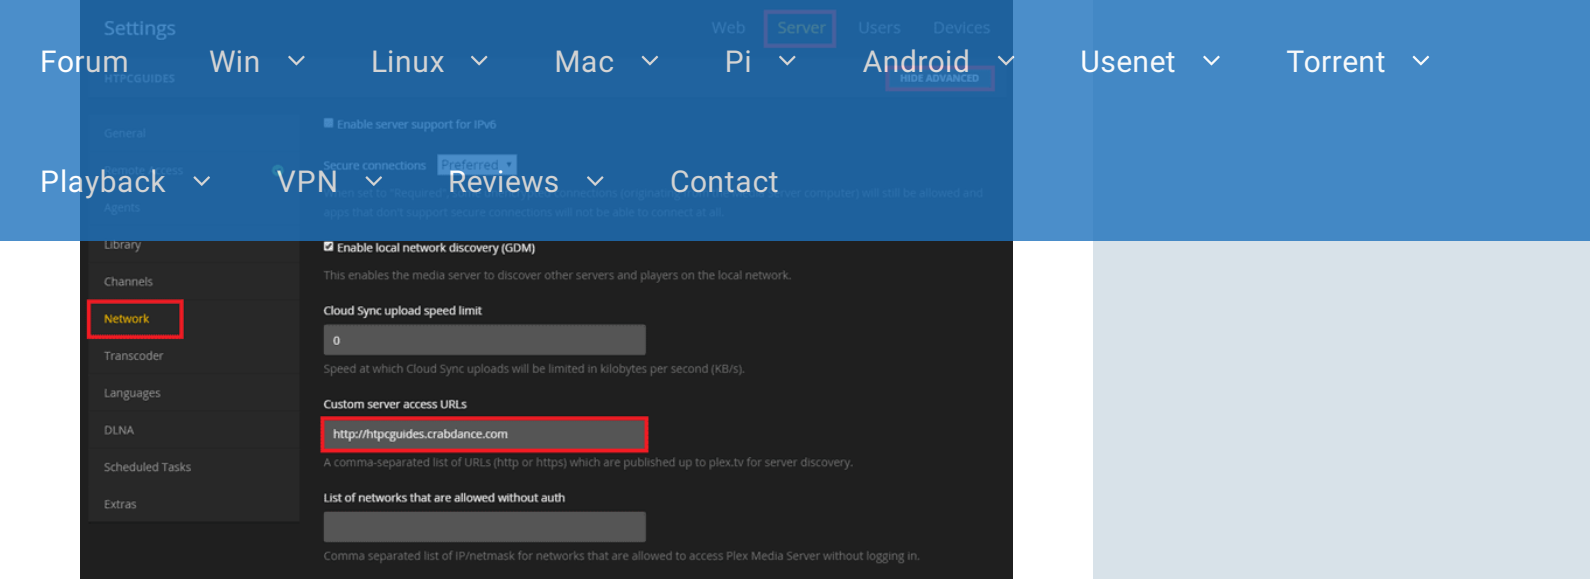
Forum Win Linux Mac Pi Android Usenet Torrent

Playback VPN Reviews Contact

Settings

Web Server Users Devices

HTPCGUIDES

HIDE ADVANCED

General

Agents

Library

Channels

Network

Transcoder

Languages

DLNA

Scheduled Tasks

Extras

Enable server support for IPv6

Secure connections Preferred

Enable local network discovery (GDM)

This enables the media server to discover other servers and players on the local network.

Cloud Sync upload speed limit

0

Speed at which Cloud Sync uploads will be limited in kilobytes per second (KB/s).

Custom server access URLs

http://htpcguides.crabdance.com

A comma-separated list of URLs (http or https) which are published up to plex.tv for server discovery.

List of networks that are allowed without auth

Comma separated list of IP/netmask for networks that are allowed to access Plex Media Server without logging in.